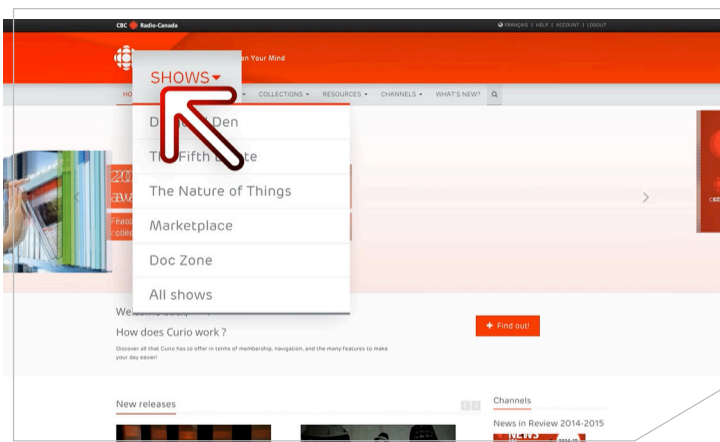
CBC Radio-Canada

FRANÇAIS | HELP | ACCOUNT | LOGOUT

an Your Mind

SHOWS

HO

COLLECTIONS

RESOURCES

CHANNELS

WHAT'S NEW?

D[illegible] Den

The Fifth E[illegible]te

The Nature of Things

Marketplace

Doc Zone

All shows

20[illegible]

Feat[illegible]

colle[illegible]

We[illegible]

How does Curio work ?

Discover all that Curio has to offer in terms of membership, navigation, and the many features to make your day easier!

Find out!

New releases

Channels

News in Review 2014-2015

NEWS